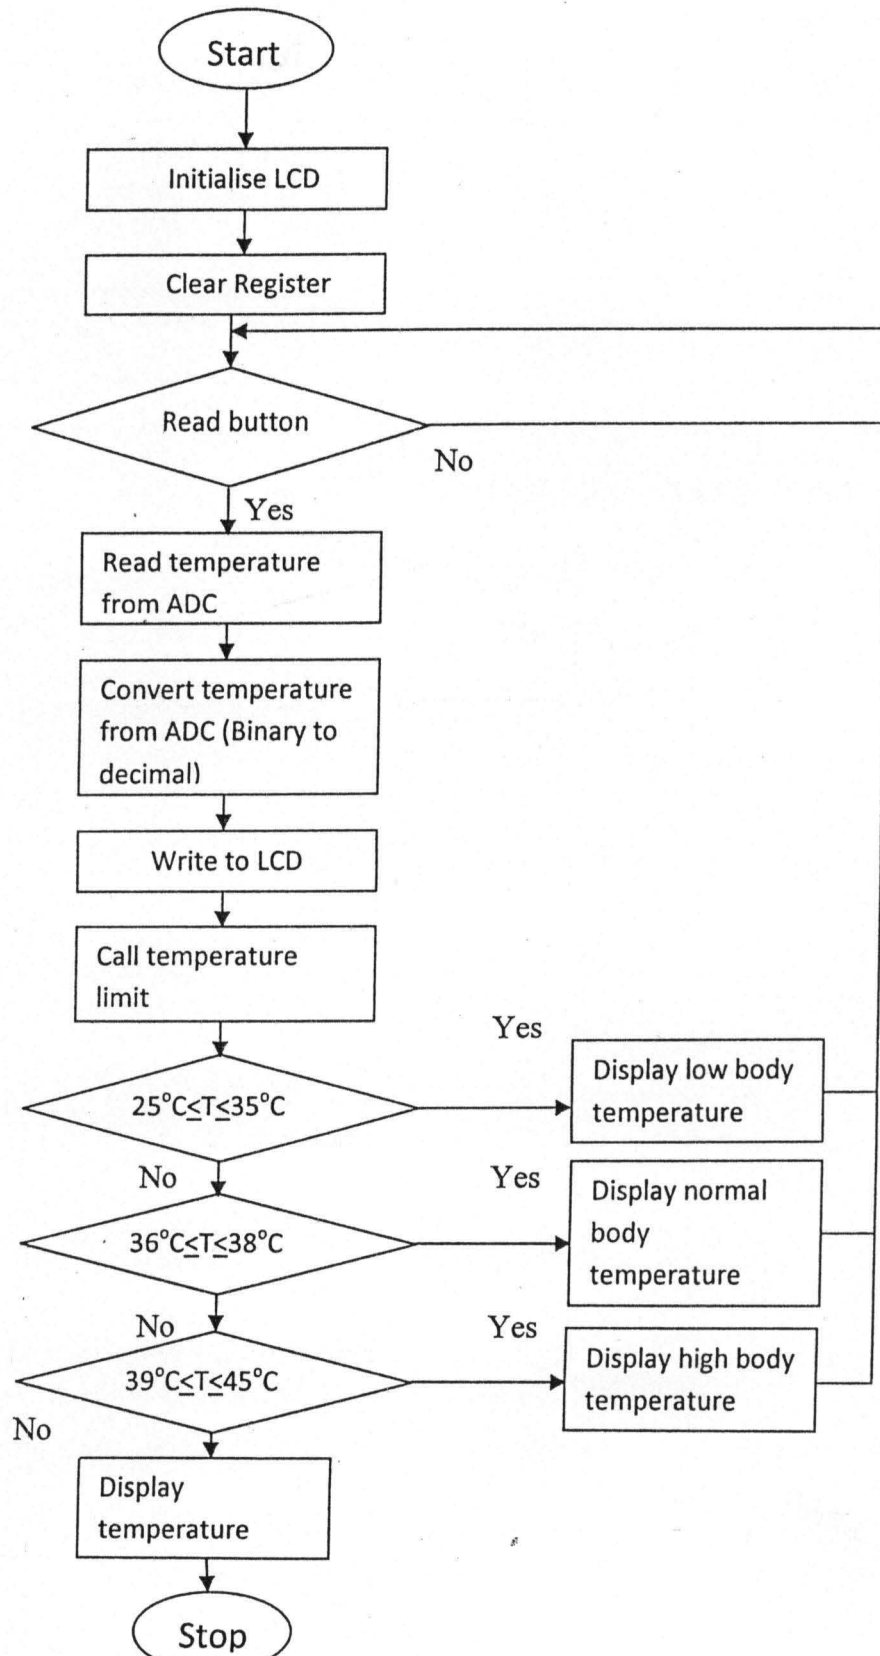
Start

Initialise LCD

Clear Register

Read button

No

Yes

Read temperature from ADC

Convert temperature from ADC (Binary to decimal)

Write to LCD

Call temperature limit

Yes

$25^{\circ}C \leq T \leq 35^{\circ}C$

Display low body temperature

No

Yes

$36^{\circ}C \leq T \leq 38^{\circ}C$

Display normal body temperature

No

Yes

$39^{\circ}C \leq T \leq 45^{\circ}C$

Display high body temperature

No

Display temperature

Stop